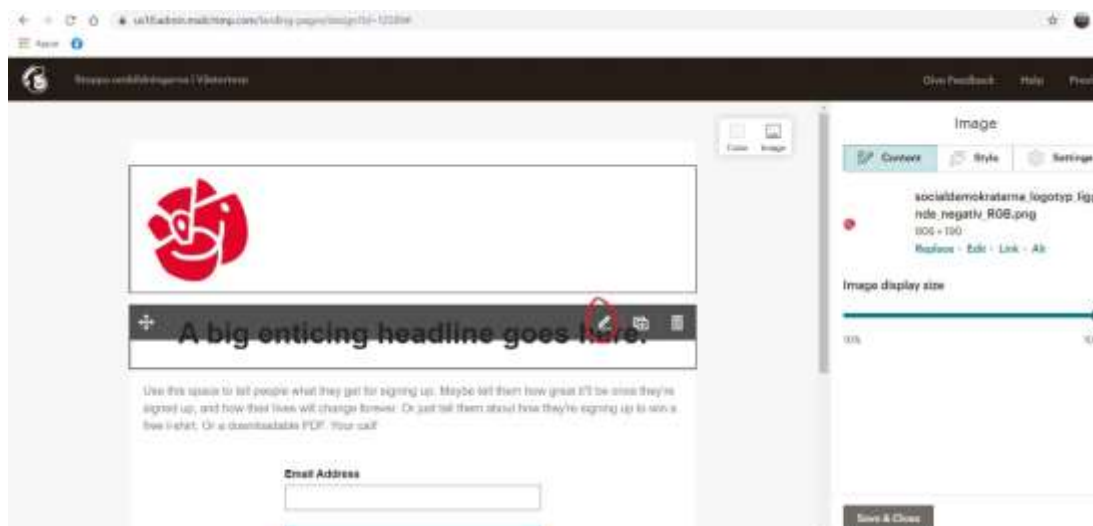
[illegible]

Give Feedback Help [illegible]

Columns Image

Image

Content Style Settings

socialdemokraterna_logotyp_liggande_negativ_RGB.png

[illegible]

Replace · Edit · Link · Alt

Image display size

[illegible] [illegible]

A big enticing headline goes here.

Use this space to tell people what they get for signing up. Maybe tell them how great it'll be once they're signed up, and how their lives will change forever. Or just tell them about how they're signing up to win a free t-shirt. Or a downloadable PDF. Your call!

Email Address

Save & Close